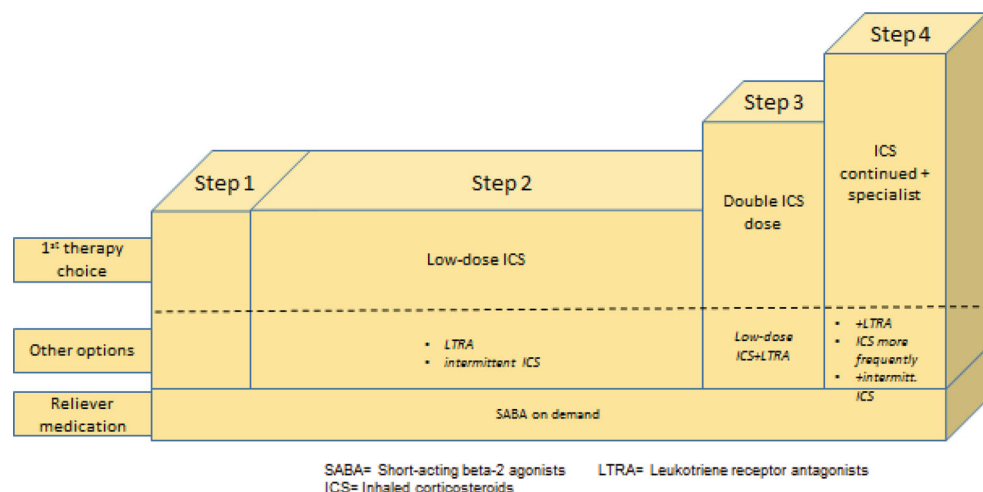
Step 4

Step 3

Step 1

Step 2

Double ICS dose

ICS continued + specialist

$1^{st}$ therapy choice

Low-dose ICS

Other options

- LTRA
- intermittent ICS

Low-dose ICS+LTRA

- +LTRA
- ICS more frequently
- +intermitt. ICS

Reliever medication

SABA on demand

SABA= Short-acting beta-2 agonists LTRA= Leukotriene receptor antagonists
ICS= Inhaled corticosteroids